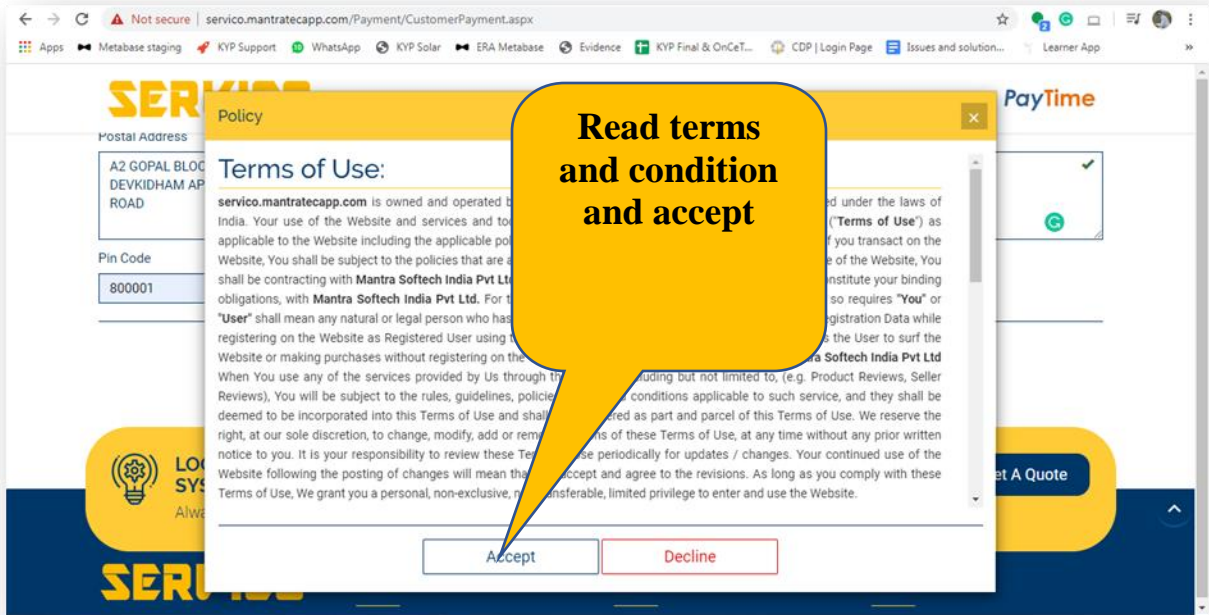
Not secure | servico.mantratecapp.com/Payment/CustomerPayment.aspx

Apps Metabase staging KYP Support WhatsApp KYP Solar ERA Metabase Evidence KYP Final & OnCeT... CDP | Login Page Issues and solution... Learner App

SER

PayTime

Postal Address

A2 GOPAL BLOC DEVKIDHAM AP ROAD

Pin Code

800001

Policy

×

Terms of Use:

servico.mantratecapp.com is owned and operated b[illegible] ed under the laws of India. Your use of the Website and services and too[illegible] ("Terms of Use") as applicable to the Website including the applicable pol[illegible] f you transact on the Website, You shall be subject to the policies that are a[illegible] e of the Website, You shall be contracting with Mantra Softech India Pvt Lt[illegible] onstitute your binding obligations, with Mantra Softech India Pvt Ltd. For t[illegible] so requires "You" or "User" shall mean any natural or legal person who has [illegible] egistration Data while registering on the Website as Registered User using t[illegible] s the User to surf the Website or making purchases without registering on the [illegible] a Softech India Pvt Ltd When You use any of the services provided by Us through th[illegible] cluding but not limited to, (e.g. Product Reviews, Seller Reviews), You will be subject to the rules, guidelines, policie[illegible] conditions applicable to such service, and they shall be deemed to be incorporated into this Terms of Use and shall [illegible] ered as part and parcel of this Terms of Use. We reserve the right, at our sole discretion, to change, modify, add or rem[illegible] ns of these Terms of Use, at any time without any prior written notice to you. It is your responsibility to review these Te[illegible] se periodically for updates / changes. Your continued use of the Website following the posting of changes will mean tha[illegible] accept and agree to the revisions. As long as you comply with these Terms of Use, We grant you a personal, non-exclusive, n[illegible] ansferable, limited privilege to enter and use the Website.

Read terms and condition and accept

LO SYS Alwa

et A Quote

Accept

Decline

SER